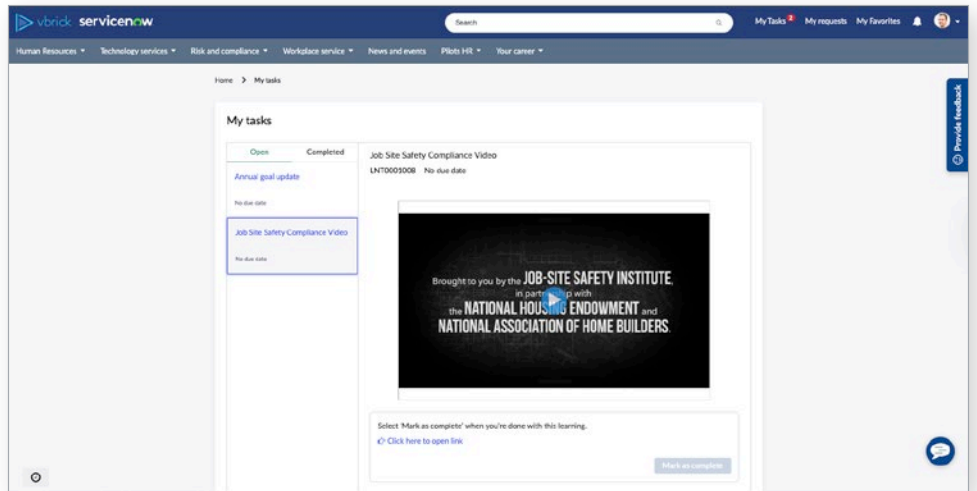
vbrick servicenow

Search

My Tasks 2 My requests My Favorites

Human Resources ▾ Technology services ▾ Risk and compliance ▾ Workplace service ▾ News and events Pilots HR ▾ Your career ▾

Home > My tasks

My tasks

Open Completed

Annual goal update

No due date

Job Site Safety Compliance Video

No due date

Job Site Safety Compliance Video

LNT0001008 No due date

Brought to you by the JOB-SITE SAFETY INSTITUTE, in partn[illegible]p with the NATIONAL HOUS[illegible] ENDOWMENT and NATIONAL ASSOCIATION OF HOME BUILDERS.

Select 'Mark as complete' when you're done with this learning.

Click here to open link

Mark as complete

Provide feedback